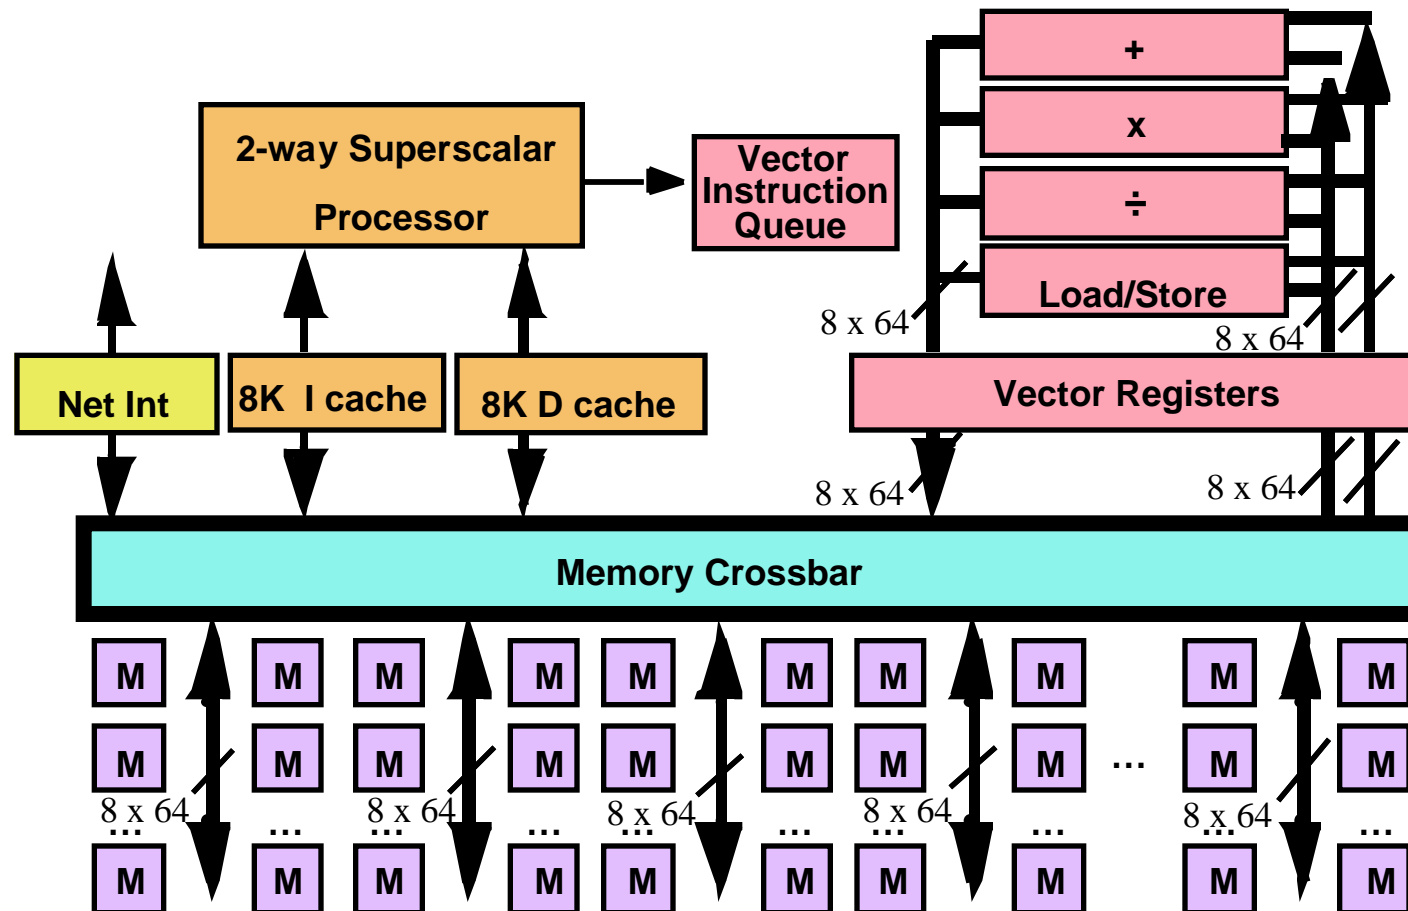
2-way Superscalar Processor

Vector Instruction Queue

+

x

÷

Load/Store

8 x 64

8 x 64

Net Int

8K I cache

8K D cache

Vector Registers

8 x 64

8 x 64

Memory Crossbar

M M M M M M M M M M M
M M M M M M M M M … M M
8 x 64 8 x 64 8 x 64 8 x 64 8 x 64
… … … … … … … … … … …
M M M M M M M M M M M